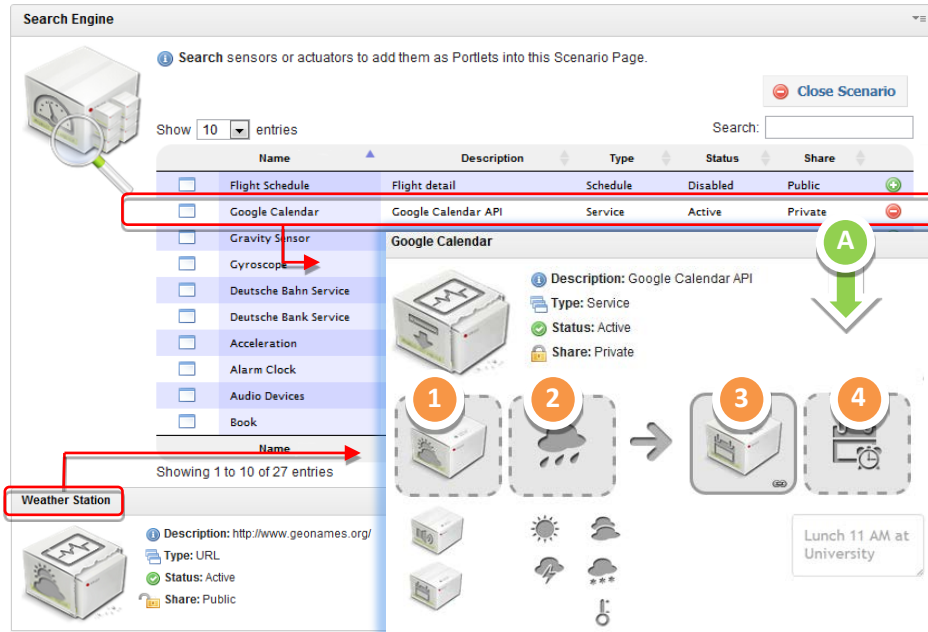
Search Engine

Search sensors or actuators to add them as Portlets into this Scenario Page.

Close Scenario

Show 10 entries

Search:

| | Name | Description | Type | Status | Share | |
|---|---|---|---|---|---|---|
| | Flight Schedule | Flight detail | Schedule | Disabled | Public | |
| | Google Calendar | Google Calendar API | Service | Active | Private | |
| | Gravity Sensor | | | | | |
| | Gyroscope | | | | | |
| | Deutsche Bahn Service | | | | | |
| | Deutsche Bank Service | | | | | |
| | Acceleration | | | | | |
| | Alarm Clock | | | | | |
| | Audio Devices | | | | | |
| | Book | | | | | |
| | Name | | | | | |

Showing 1 to 10 of 27 entries

Google Calendar

A

Description: Google Calendar API
Type: Service
Status: Active
Share: Private

1 2 3 4

Lunch 11 AM at University

Weather Station

Description: http://www.geonames.org/
Type: URL
Status: Active
Share: Public